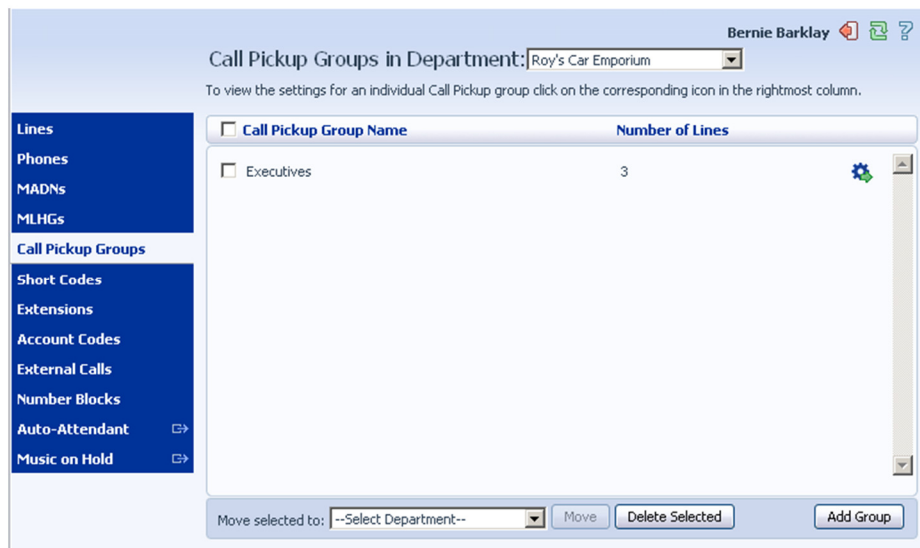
Bernie Barklay

Call Pickup Groups in Department: Roy's Car Emporium

To view the settings for an individual Call Pickup group click on the corresponding icon in the rightmost column.

Lines
Phones
MADNs
MLHGs
Call Pickup Groups
Short Codes
Extensions
Account Codes
External Calls
Number Blocks
Auto-Attendant
Music on Hold

| Call Pickup Group Name | Number of Lines |
|---|---|
| Executives | 3 |

Move selected to: --Select Department-- Move Delete Selected Add Group